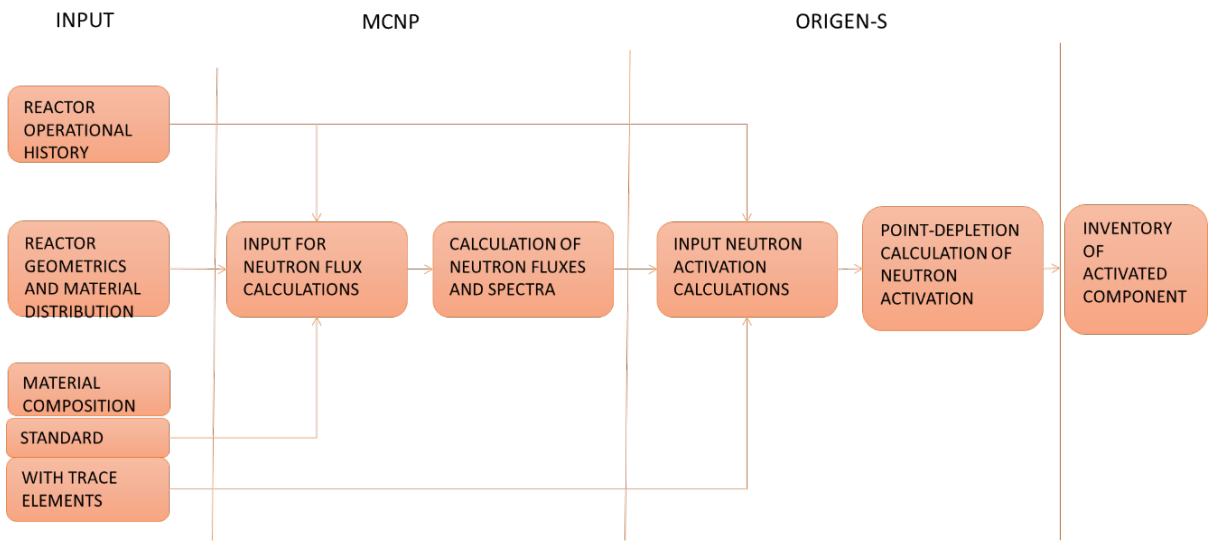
INPUT

MCNP

ORIGEN-S

REACTOR OPERATIONAL HISTORY

REACTOR GEOMETRICS AND MATERIAL DISTRIBUTION

MATERIAL COMPOSITION

STANDARD

WITH TRACE ELEMENTS

INPUT FOR NEUTRON FLUX CALCULATIONS

CALCULATION OF NEUTRON FLUXES AND SPECTRA

INPUT NEUTRON ACTIVATION CALCULATIONS

POINT-DEPLETION CALCULATION OF NEUTRON ACTIVATION

INVENTORY OF ACTIVATED COMPONENT